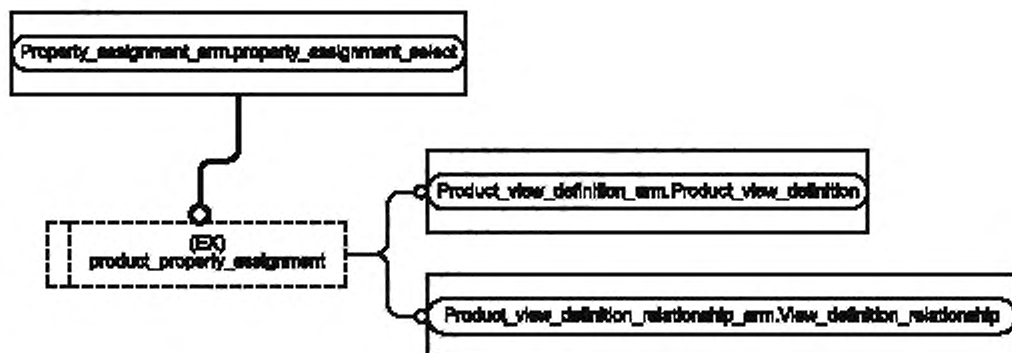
Property_assignment_arm.property_assignment_select

(EX)
product_property_assignment

Product_view_definition_arm.Product_view_definition

Product_view_definition_relationship_arm.View_definition_relationship